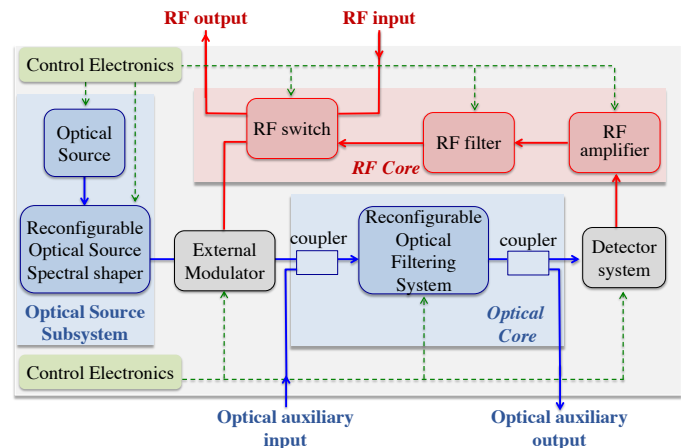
RF output
RF input
Control Electronics
RF switch
RF filter
RF amplifier
RF Core
Optical Source
Reconfigurable Optical Source Spectral shaper
External Modulator
coupler
Reconfigurable Optical Filtering System
coupler
Detector system
Optical Source Subsystem
Optical Core
Control Electronics
Optical auxiliary input
Optical auxiliary output